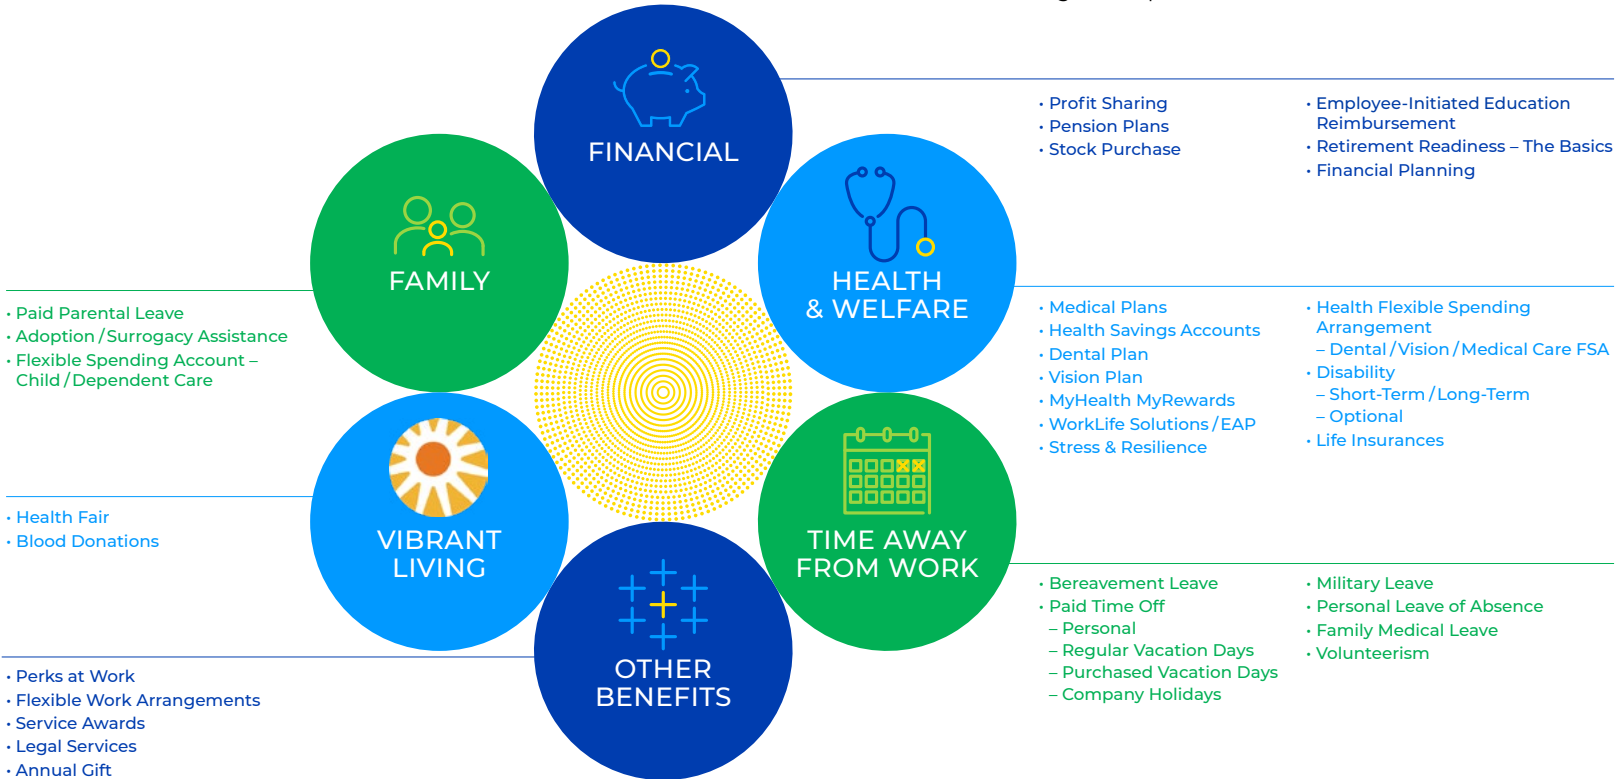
FINANCIAL

• Profit Sharing
• Pension Plans
• Stock Purchase

• Employee-Initiated Education Reimbursement
• Retirement Readiness – The Basics
• Financial Planning

FAMILY

• Paid Parental Leave
• Adoption / Surrogacy Assistance
• Flexible Spending Account – Child / Dependent Care

HEALTH & WELFARE

• Medical Plans
• Health Savings Accounts
• Dental Plan
• Vision Plan
• MyHealth MyRewards
• WorkLife Solutions / EAP
• Stress & Resilience

• Health Flexible Spending Arrangement
– Dental / Vision / Medical Care FSA
• Disability
– Short-Term / Long-Term
– Optional
• Life Insurances

VIBRANT LIVING

• Health Fair
• Blood Donations

TIME AWAY FROM WORK

• Bereavement Leave
• Paid Time Off
– Personal
– Regular Vacation Days
– Purchased Vacation Days
– Company Holidays

• Military Leave
• Personal Leave of Absence
• Family Medical Leave
• Volunteerism

OTHER BENEFITS

• Perks at Work
• Flexible Work Arrangements
• Service Awards
• Legal Services
• Annual Gift